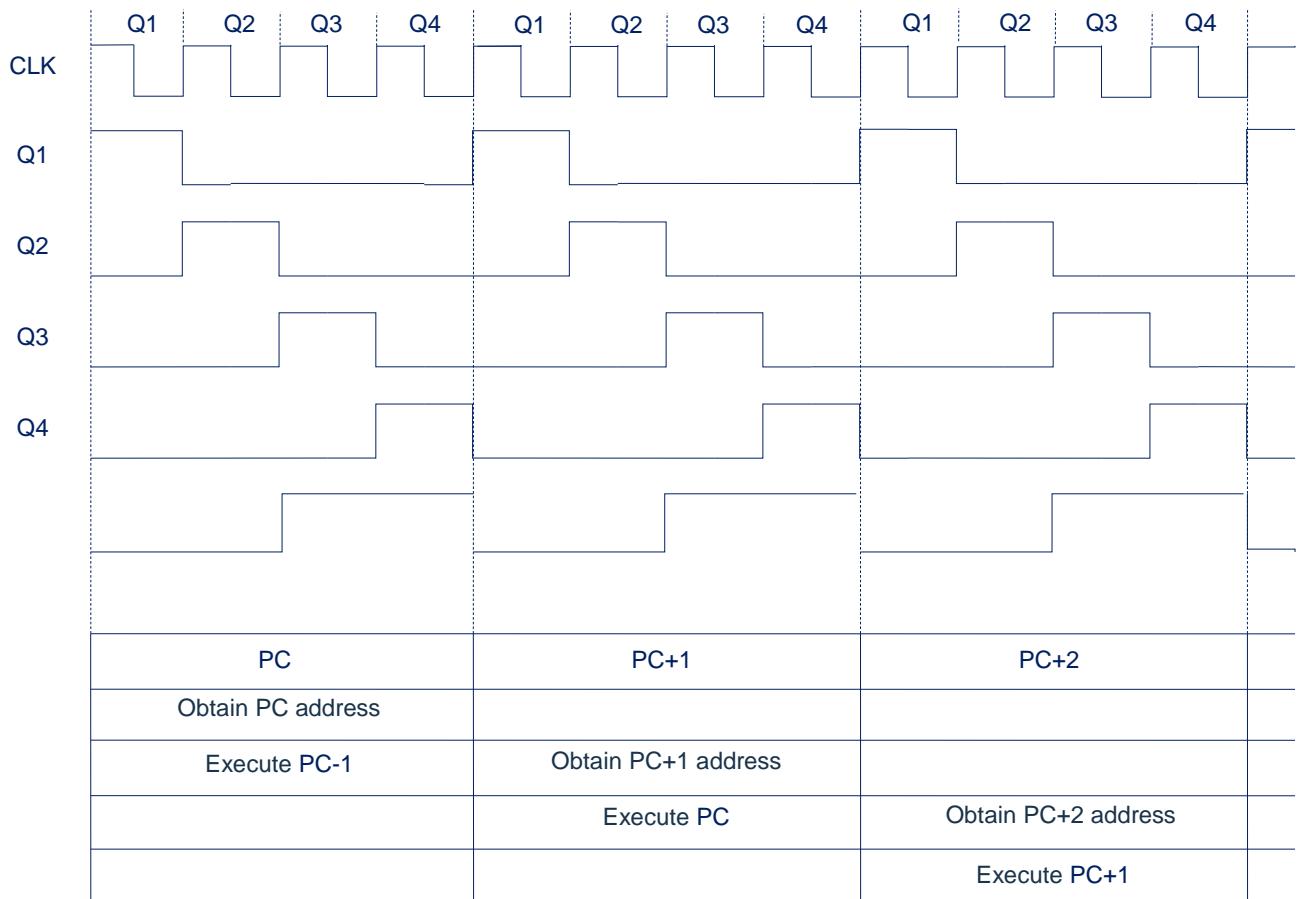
Q1 Q2 Q3 Q4 Q1 Q2 Q3 Q4 Q1 Q2 Q3 Q4

CLK

Q1

Q2

Q3

Q4

| PC | PC+1 | PC+2 |
|---|---|---|
| Obtain PC address | | |
| Execute PC-1 | Obtain PC+1 address | |
| | Execute PC | Obtain PC+2 address |
| | | Execute PC+1 |